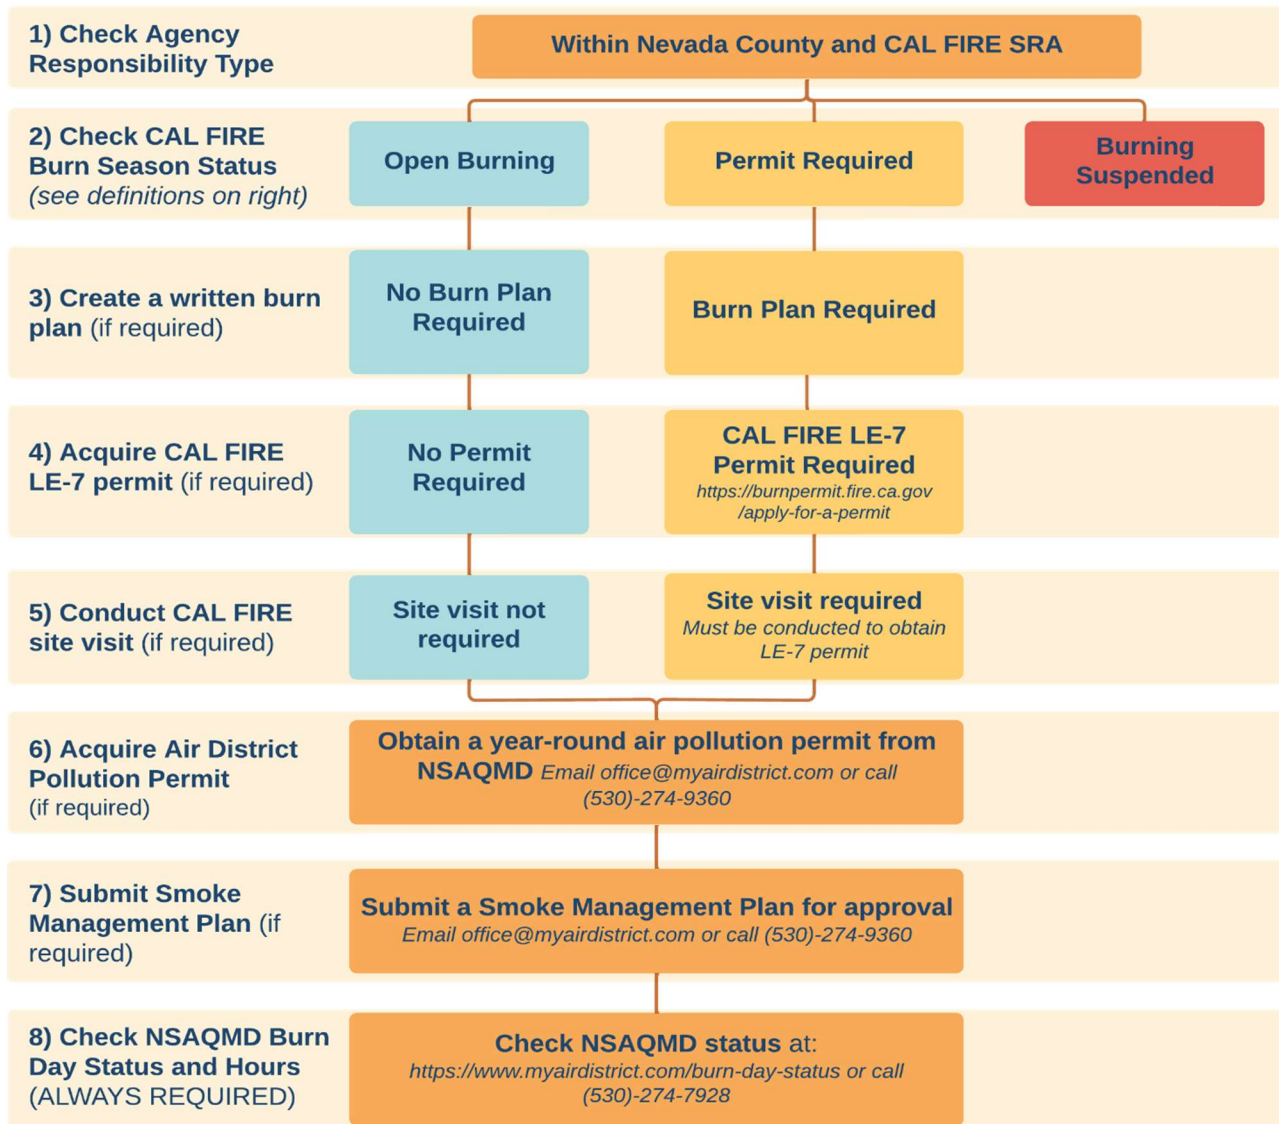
1) Check Agency Responsibility Type

Within Nevada County and CAL FIRE SRA

2) Check CAL FIRE Burn Season Status (see definitions on right)

Open Burning

Permit Required

Burning Suspended

3) Create a written burn plan (if required)

No Burn Plan Required

Burn Plan Required

4) Acquire CAL FIRE LE-7 permit (if required)

No Permit Required

CAL FIRE LE-7 Permit Required
https://burnpermit.fire.ca.gov/apply-for-a-permit

5) Conduct CAL FIRE site visit (if required)

Site visit not required

Site visit required
Must be conducted to obtain LE-7 permit

6) Acquire Air District Pollution Permit (if required)

Obtain a year-round air pollution permit from NSAQMD Email office@myairdistrict.com or call (530)-274-9360

7) Submit Smoke Management Plan (if required)

Submit a Smoke Management Plan for approval
Email office@myairdistrict.com or call (530)-274-9360

8) Check NSAQMD Burn Day Status and Hours (ALWAYS REQUIRED)

Check NSAQMD status at:
https://www.myairdistrict.com/burn-day-status or call (530)-274-7928